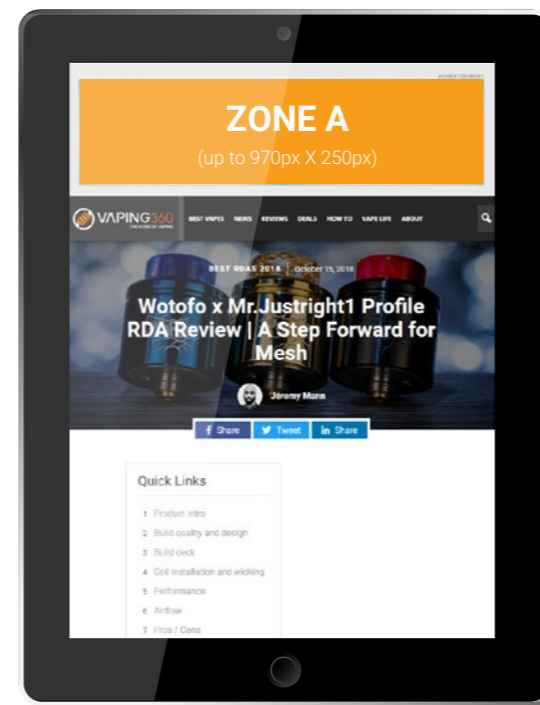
ADVERTISEMENT

ZONE A
(up to 970px X 250px)

VAPING360 THE FUTURE OF VAPING

BEST VAPES NEWS REVIEWS DEALS HOW TO VAPE LIFE ABOUT

BEST RDAS 2018 | October 15, 2018

Wotofo x Mr.Justright1 Profile RDA Review | A Step Forward for Mesh

Jeremy Mann

Share Tweet Share

Quick Links

1 Product intro
2 Build quality and design
3 Build deck
4 Coil installation and wicking
5 Performance
6 Airflow
7 Pros / Cons